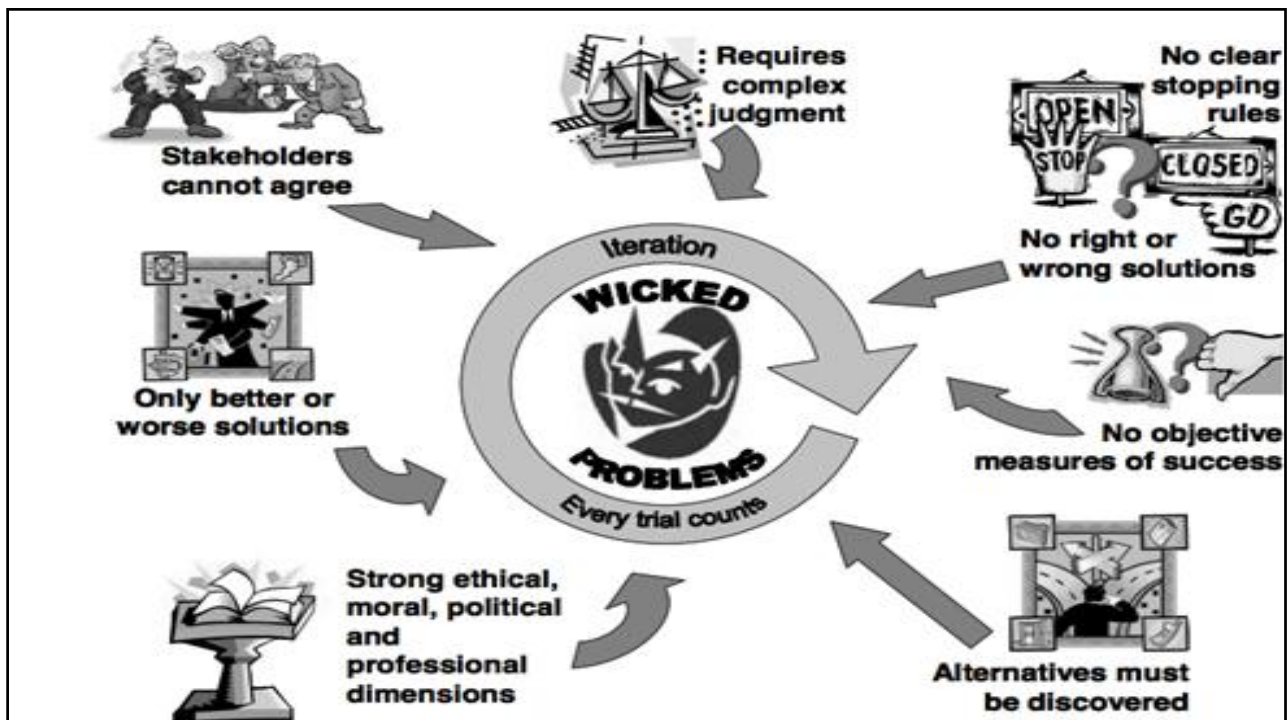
Stakeholders cannot agree

Requires complex judgment

No clear stopping rules

OPEN

STOP

CLOSED

GO

No right or wrong solutions

Iteration

WICKED

PROBLEMS

Every trial counts

Only better or worse solutions

No objective measures of success

Strong ethical, moral, political and professional dimensions

Alternatives must be discovered